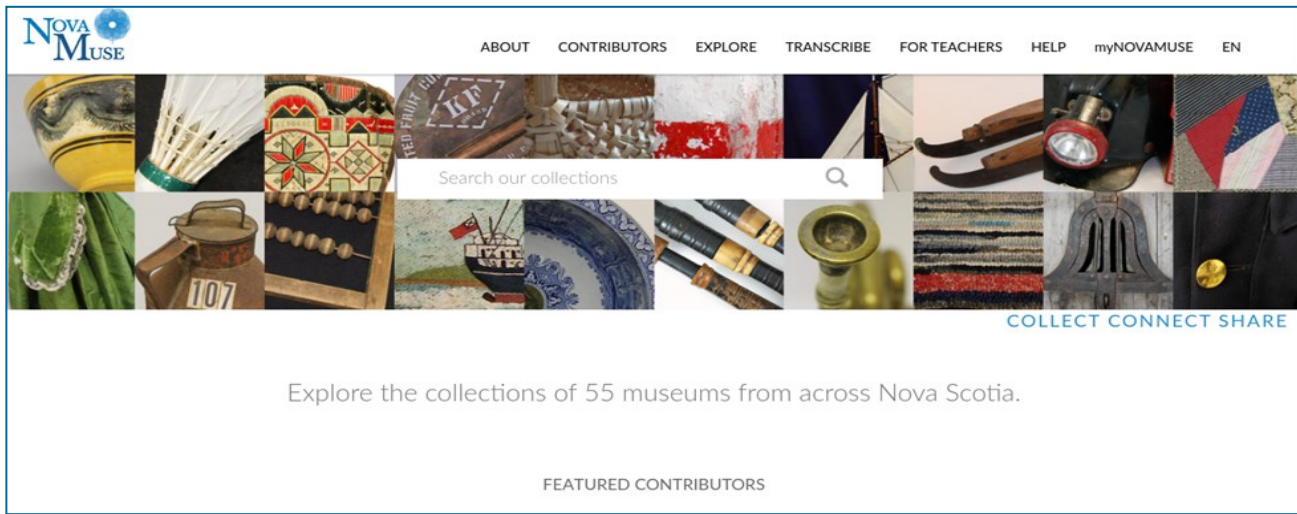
NOVA MUSE

ABOUT CONTRIBUTORS EXPLORE TRANSCRIBE FOR TEACHERS HELP myNOVAMUSE EN

KF

Search our collections

107

COLLECT CONNECT SHARE

Explore the collections of 55 museums from across Nova Scotia.

FEATURED CONTRIBUTORS